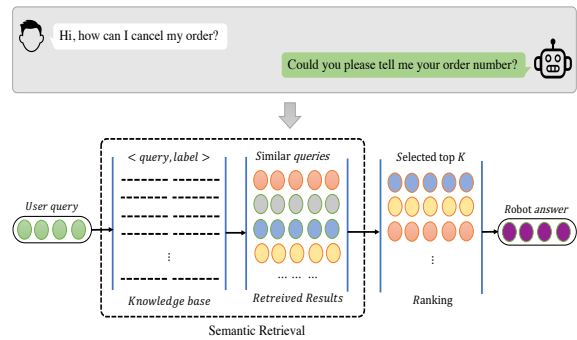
Hi, how can I cancel my order?

Could you please tell me your order number?

$< query, label >$

Similar queries

Selected top $K$

User query

Robot answer

⋮

⋮

… … …

Knowledge base

Retreived Results

Ranking

Semantic Retrieval